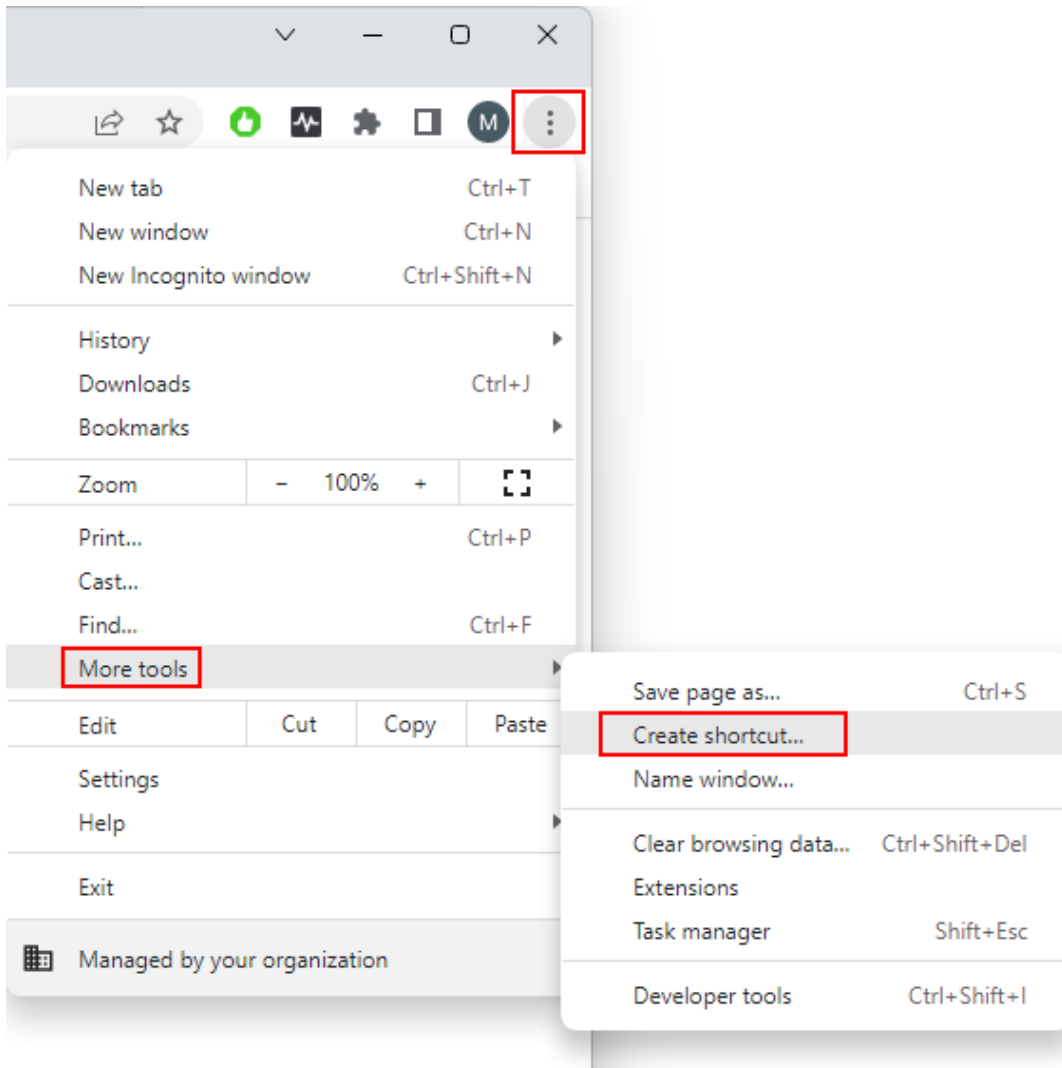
M

New tab Ctrl+T
New window Ctrl+N
New Incognito window Ctrl+Shift+N

History
Downloads Ctrl+J
Bookmarks

Zoom – 100% +

Print... Ctrl+P
Cast...
Find... Ctrl+F
More tools

Edit Cut Copy Paste

Settings
Help

Exit

Managed by your organization

Save page as... Ctrl+S
Create shortcut...
Name window...

Clear browsing data... Ctrl+Shift+Del
Extensions
Task manager Shift+Esc

Developer tools Ctrl+Shift+I